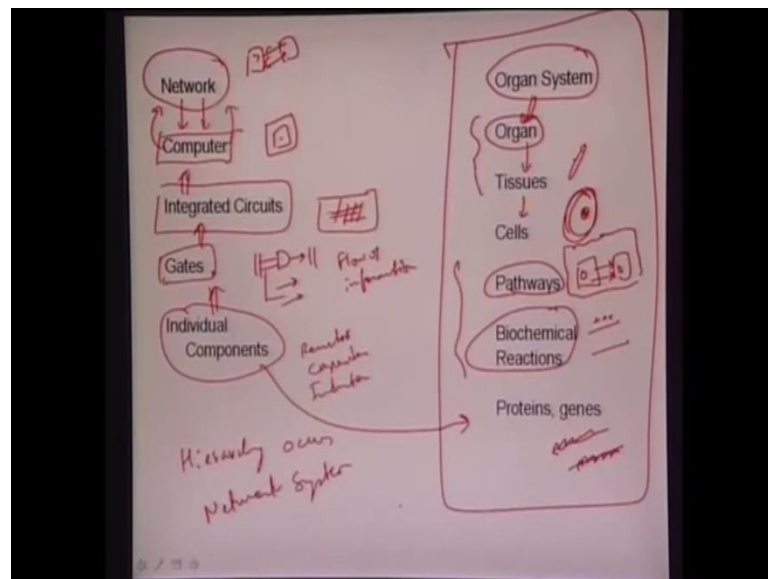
Network

Computer

Integrated Circuits

Gates

Flow of information

Individual Components

Resistor
Capacitor
Inductor

Hierarchy over Network System

Organ System

Organ

Tissues

Cells

Pathways

Biochemical Reactions

Proteins, genes